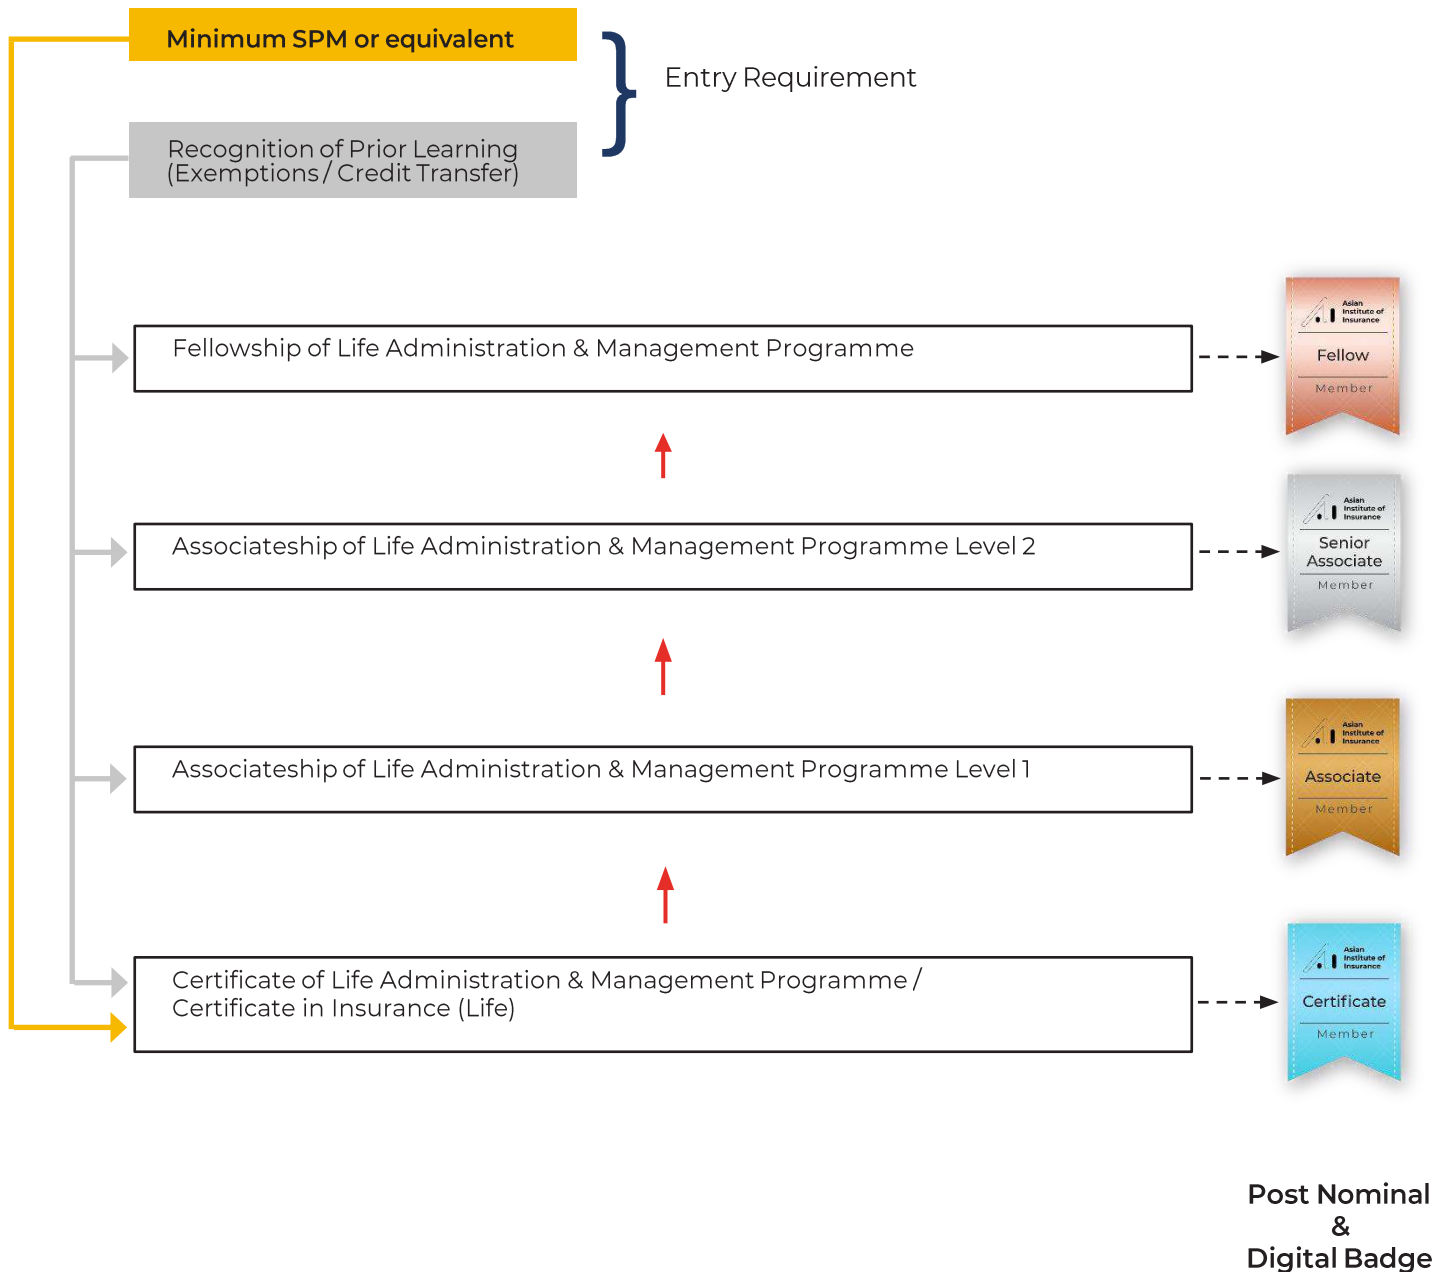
Minimum SPM or equivalent

Recognition of Prior Learning (Exemptions / Credit Transfer)

Entry Requirement

Fellowship of Life Administration & Management Programme

Asian Institute of Insurance
Fellow
Member

Associateship of Life Administration & Management Programme Level 2

Asian Institute of Insurance
Senior Associate
Member

Associateship of Life Administration & Management Programme Level 1

Asian Institute of Insurance
Associate
Member

Certificate of Life Administration & Management Programme / Certificate in Insurance (Life)

Asian Institute of Insurance
Certificate
Member

Post Nominal
&
Digital Badge